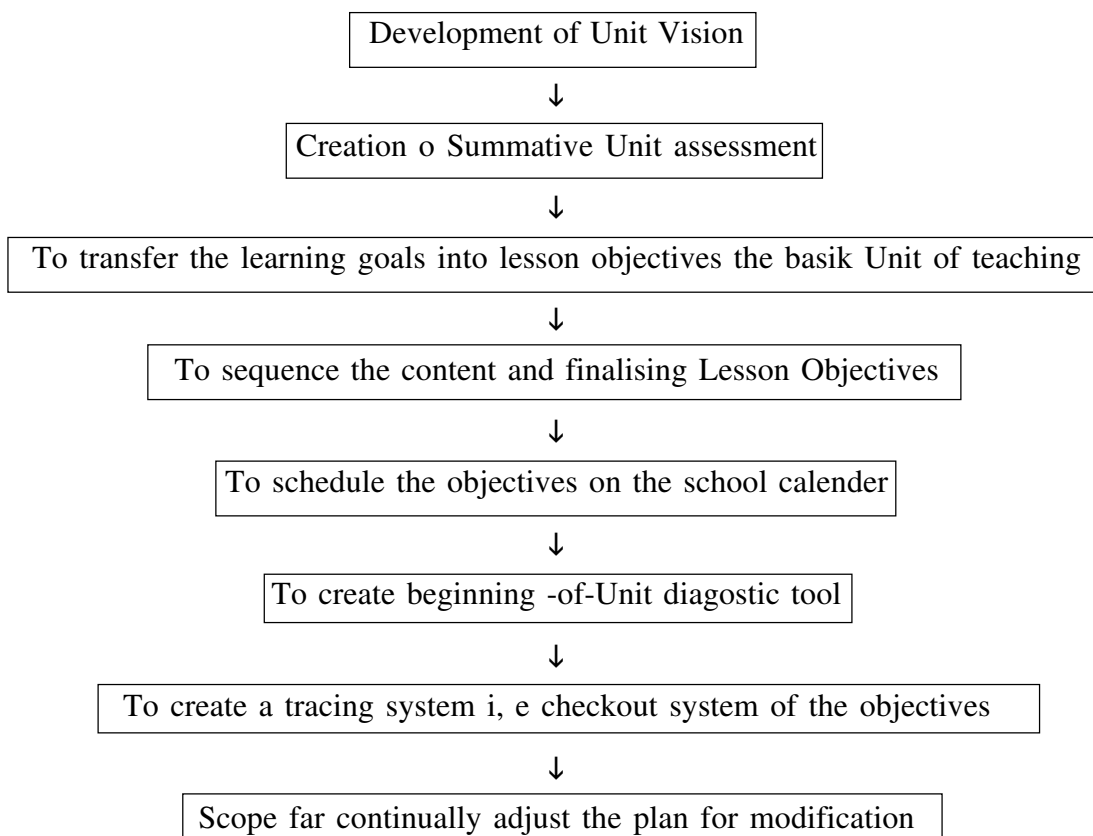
Development of Unit Vision

↓

Creation o Summative Unit assessment

↓

To transfer the learning goals into lesson objectives the basik Unit of teaching

↓

To sequence the content and finalising Lesson Objectives

↓

To schedule the objectives on the school calender

↓

To create beginning -of-Unit diagostic tool

↓

To create a tracing system i, e checkout system of the objectives

↓

Scope far continually adjust the plan for modification